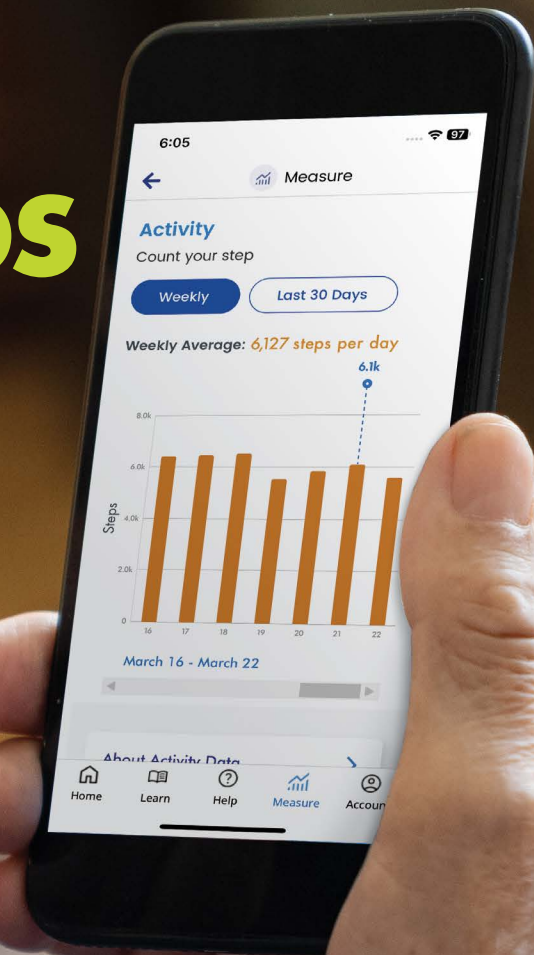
OS

6:05

97

Measure

Activity

Count your step

Weekly

Last 30 Days

Weekly Average: 6,127 steps per day

6.1k

8.0k

6.0k

4.0k

2.0k

0

Steps

16

17

18

19

20

21

22

March 16 - March 22

About Activity Data

Home

Learn

Help

Measure

Accoun